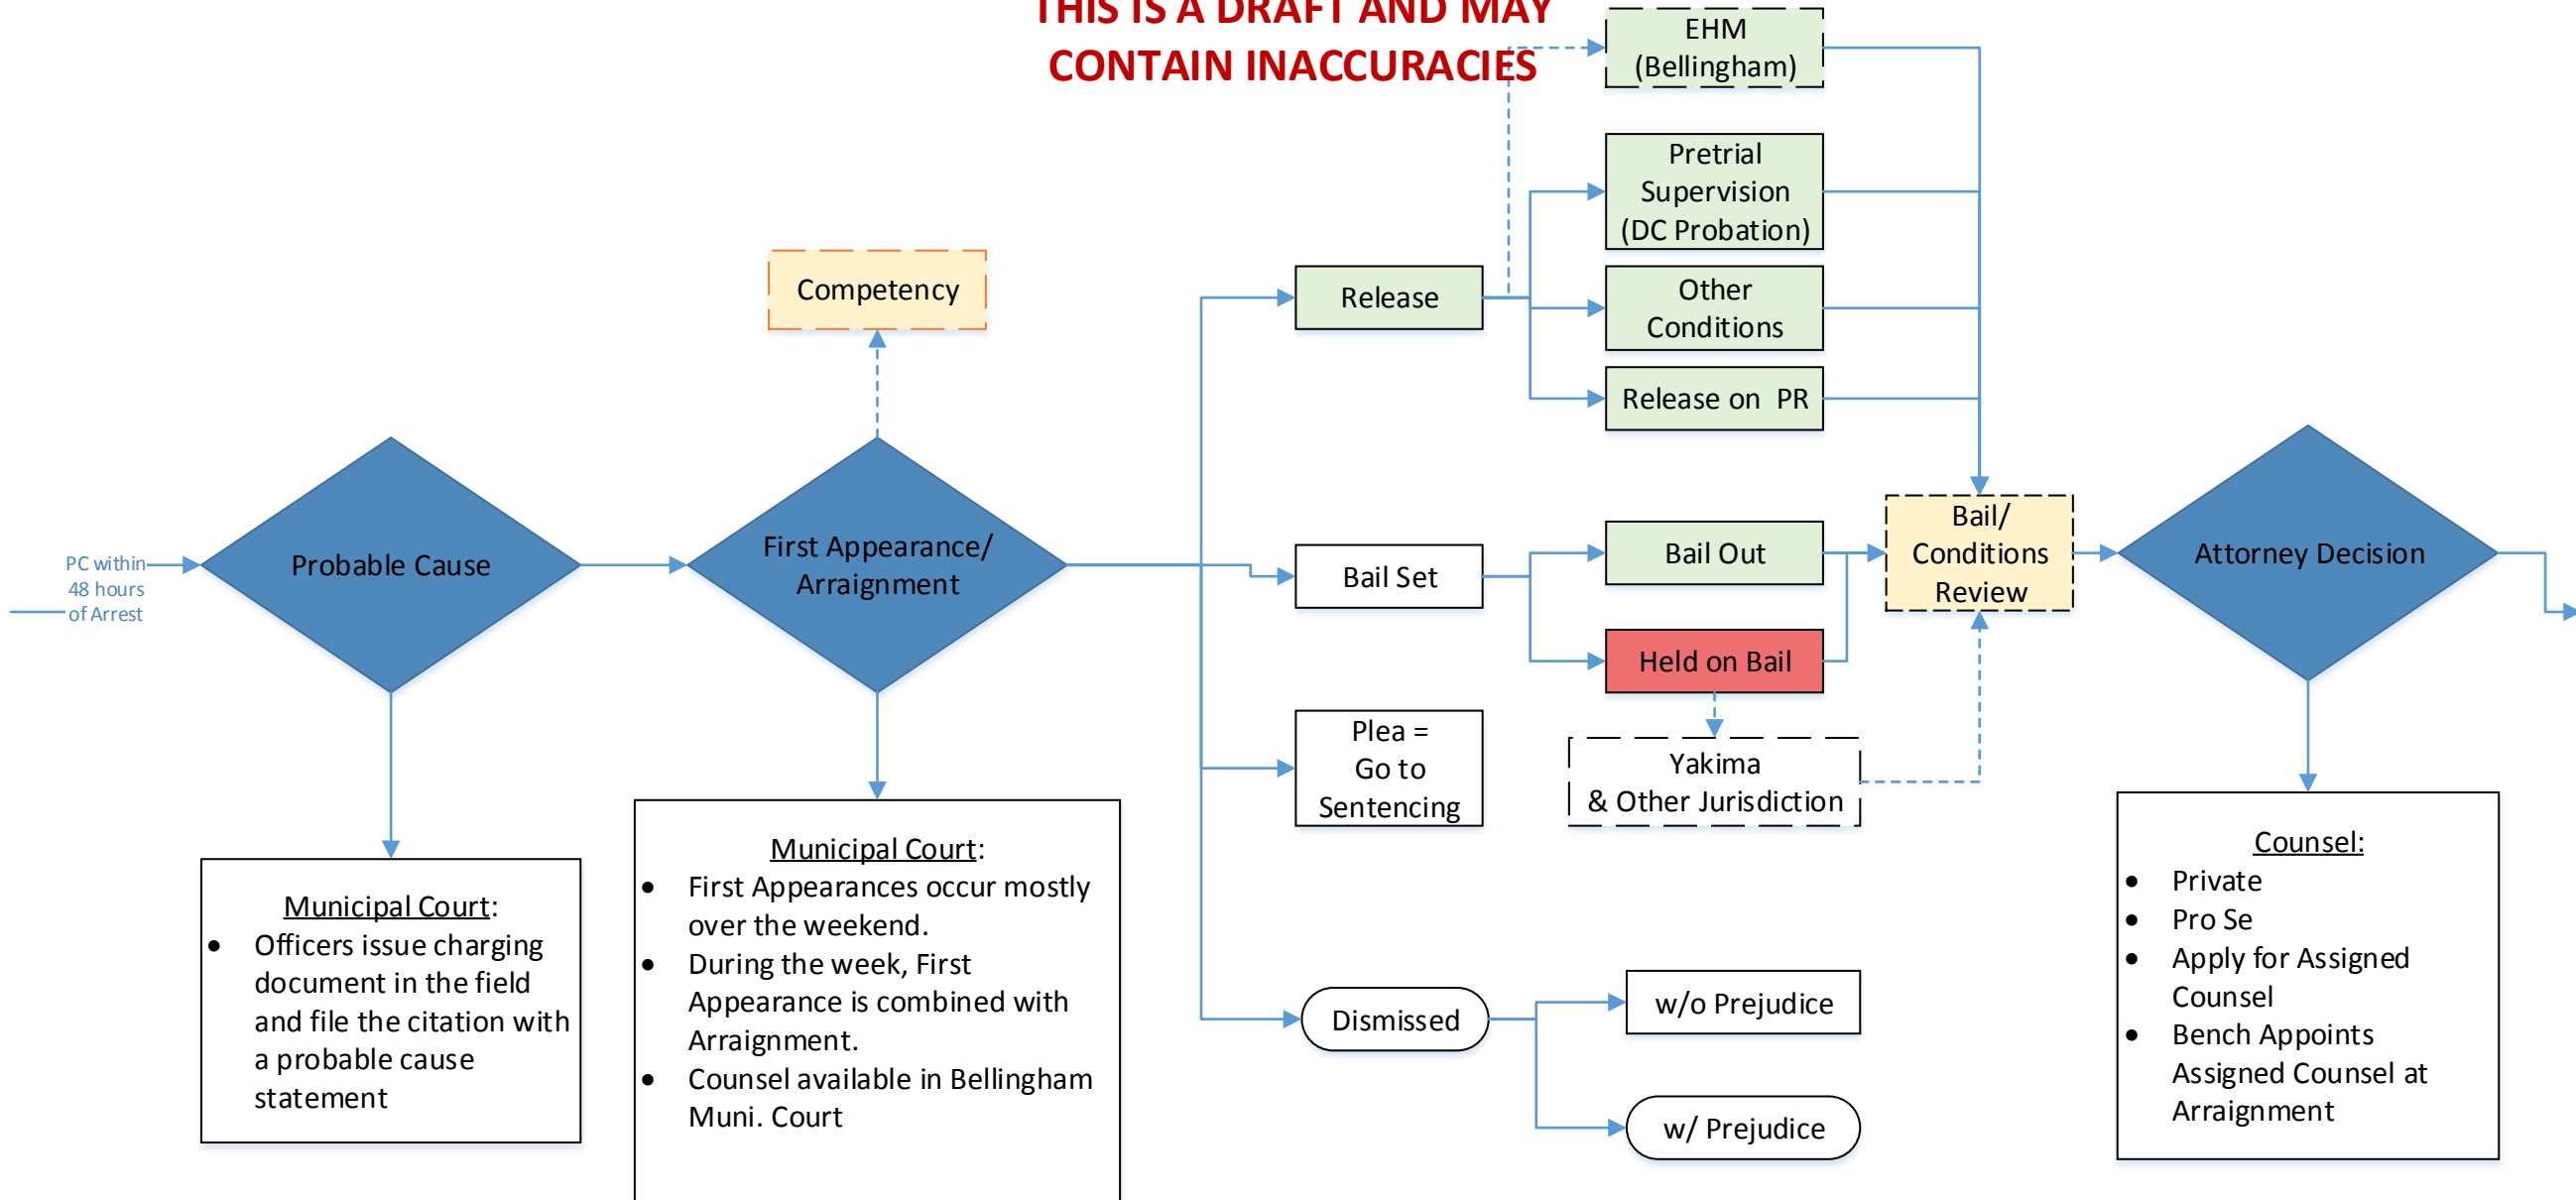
THIS IS A DRAFT AND MAY CONTAIN INACCURACIES

EHM (Bellingham)

Pretrial Supervision (DC Probation)

Competency

Release

Other Conditions

Release on PR

PC within 48 hours of Arrest

Probable Cause

First Appearance/ Arraignment

Bail Set

Bail Out

Bail/ Conditions Review

Attorney Decision

Held on Bail

Plea = Go to Sentencing

Yakima & Other Jurisdiction

Municipal Court:
- Officers issue charging document in the field and file the citation with a probable cause statement

Municipal Court:
- First Appearances occur mostly over the weekend.
- During the week, First Appearance is combined with Arraignment.
- Counsel available in Bellingham Muni. Court

Dismissed

w/o Prejudice

w/ Prejudice

Counsel:
- Private
- Pro Se
- Apply for Assigned Counsel
- Bench Appoints Assigned Counsel at Arraignment